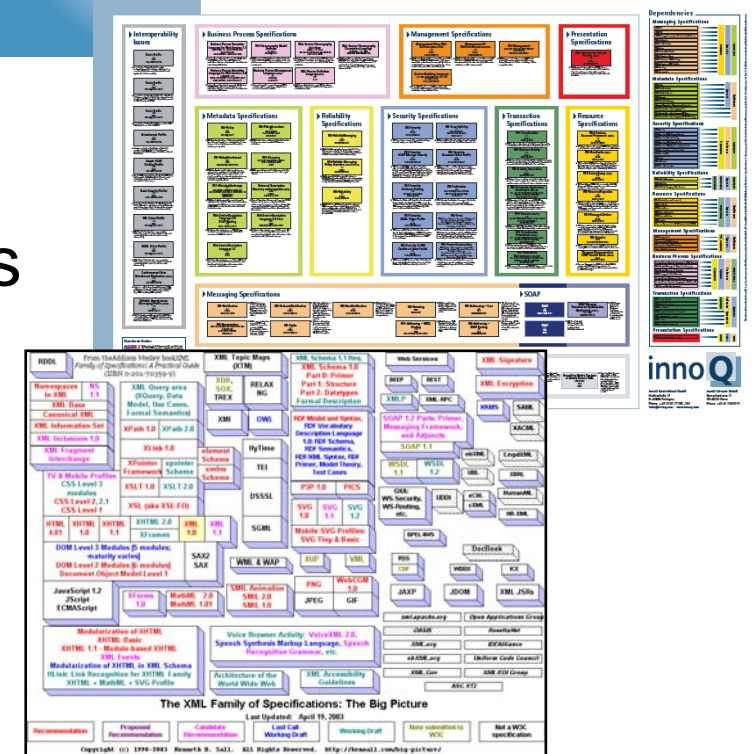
Interoperability Issues

Business Process Specifications

Management Specifications

Presentation Specifications

Dependencies

Metadata Specifications

Reliability Specifications

Security Specifications

Transaction Specifications

Resource Specifications

Messaging Specifications

SOAP

innoQ

S

RDDL

From the Addison Wesley book XML Family of Specifications: A Practical Guide (ISBN 0-201-70359-9)

XML Topic Maps (XTM)

XML Schema 1.1 Req.

XML Schema 1.0 Part 0: Primer Part 1: Structure Part 2: Datatypes Formal Description

Web Services

XML Signature

XML Encryption

Namespaces in XML

NS 1.1

XML Base

Canonical XML

XML Information Set

XML Inclusions 1.0

XML Fragment Interchange

XML Query area (XQuery, Data Model, Use Cases, Formal Semantics)

XDR, SOX, TREX

RELAX NG

BEEP

REST

XMLP

XML-RPC

XKMS

SAML

XACML

XPath 1.0

XPath 2.0

XLink 1.0

XPointer Framework

xpointer Scheme

element Scheme

xmlns Scheme

XMI

OWL

RDF Model and Syntax, RDF Vocabulary Description Language 1.0: RDF Schema, RDF Semantics, RDF/XML Syntax, RDF Primer, Model Theory, Test Cases

SOAP 1.2 Parts: Primer, Messaging Framework, and Adjuncts

SOAP 1.1

ebXML

LegalXML

TV & Mobile Profiles CSS Level 3 modules CSS Level 2, 2.1 CSS Level 1

XSLT 1.0

XSLT 2.0

XSL (aka XSL FO)

HyTime

TEI

P3P 1.0

PICS

WSDL 1.1

WSDL 1.2

GXA: WS-Security, WS-Routing, etc.

UDDI

eCXML

cXML

XBRL

HumanML

NewsML

HTML 4.01

XHTML 1.0

XHTML 1.1

XHTML 2.0

XML 1.0

XML 1.1

DSSSL

SVG 1.0

SVG 1.1

SVG 1.2

BPEL4WS

DOM Level 3 Modules [5 modules; maturity varies] DOM Level 2 Modules [6 modules] Document Object Model Level 1

SAX2 SAX

SGML

Mobile SVG Profiles: SVG Tiny & Basic

DocBook

WML & WAP

XUP

VML

RSS

CDF

WBXML

ICE

JavaScript 1.2 /JScript ECMAScript

XForms 1.0

MathML 2.0

MathML 1.01

SMIL Animation SMIL 2.0 SMIL 1.0

PNG

WebCGM 1.0

JPEG

GIF

JAXP

JDOM

XML JSRs

xml.apache.org

Open Applications Group

OASIS

RosettaNet

XML.org

IDEAlliance

Modularization of XHTML XHTML Basic XHTML 1.1 - Module-based XHTML XML Events Modularization of XHTML in XML Schema HLink: Link Recognition for XHTML Family XHTML + MathML + SVG Profile

Voice Browser Activity: VoiceXML 2.0, Speech Synthesis Markup Language, Speech Recognition Grammar, etc.

ebXML.org

Uniform Code Council

Architecture of the World Wide Web

XML Accessibility Guidelines

XML.Gov

XML/EDI Group

ASC X12

The XML Family of Specifications: The Big Picture

Last Updated: April 19, 2003

Recommendation

Proposed Recommendation

Candidate Recommendation

Last Call Working Draft

Working Draft

Note submitted to W3C

Not a W3C specification

Copyright (c) 1998-2003 Kenneth B. Sall. All Rights Reserved. http://kensall.com/big-picture/